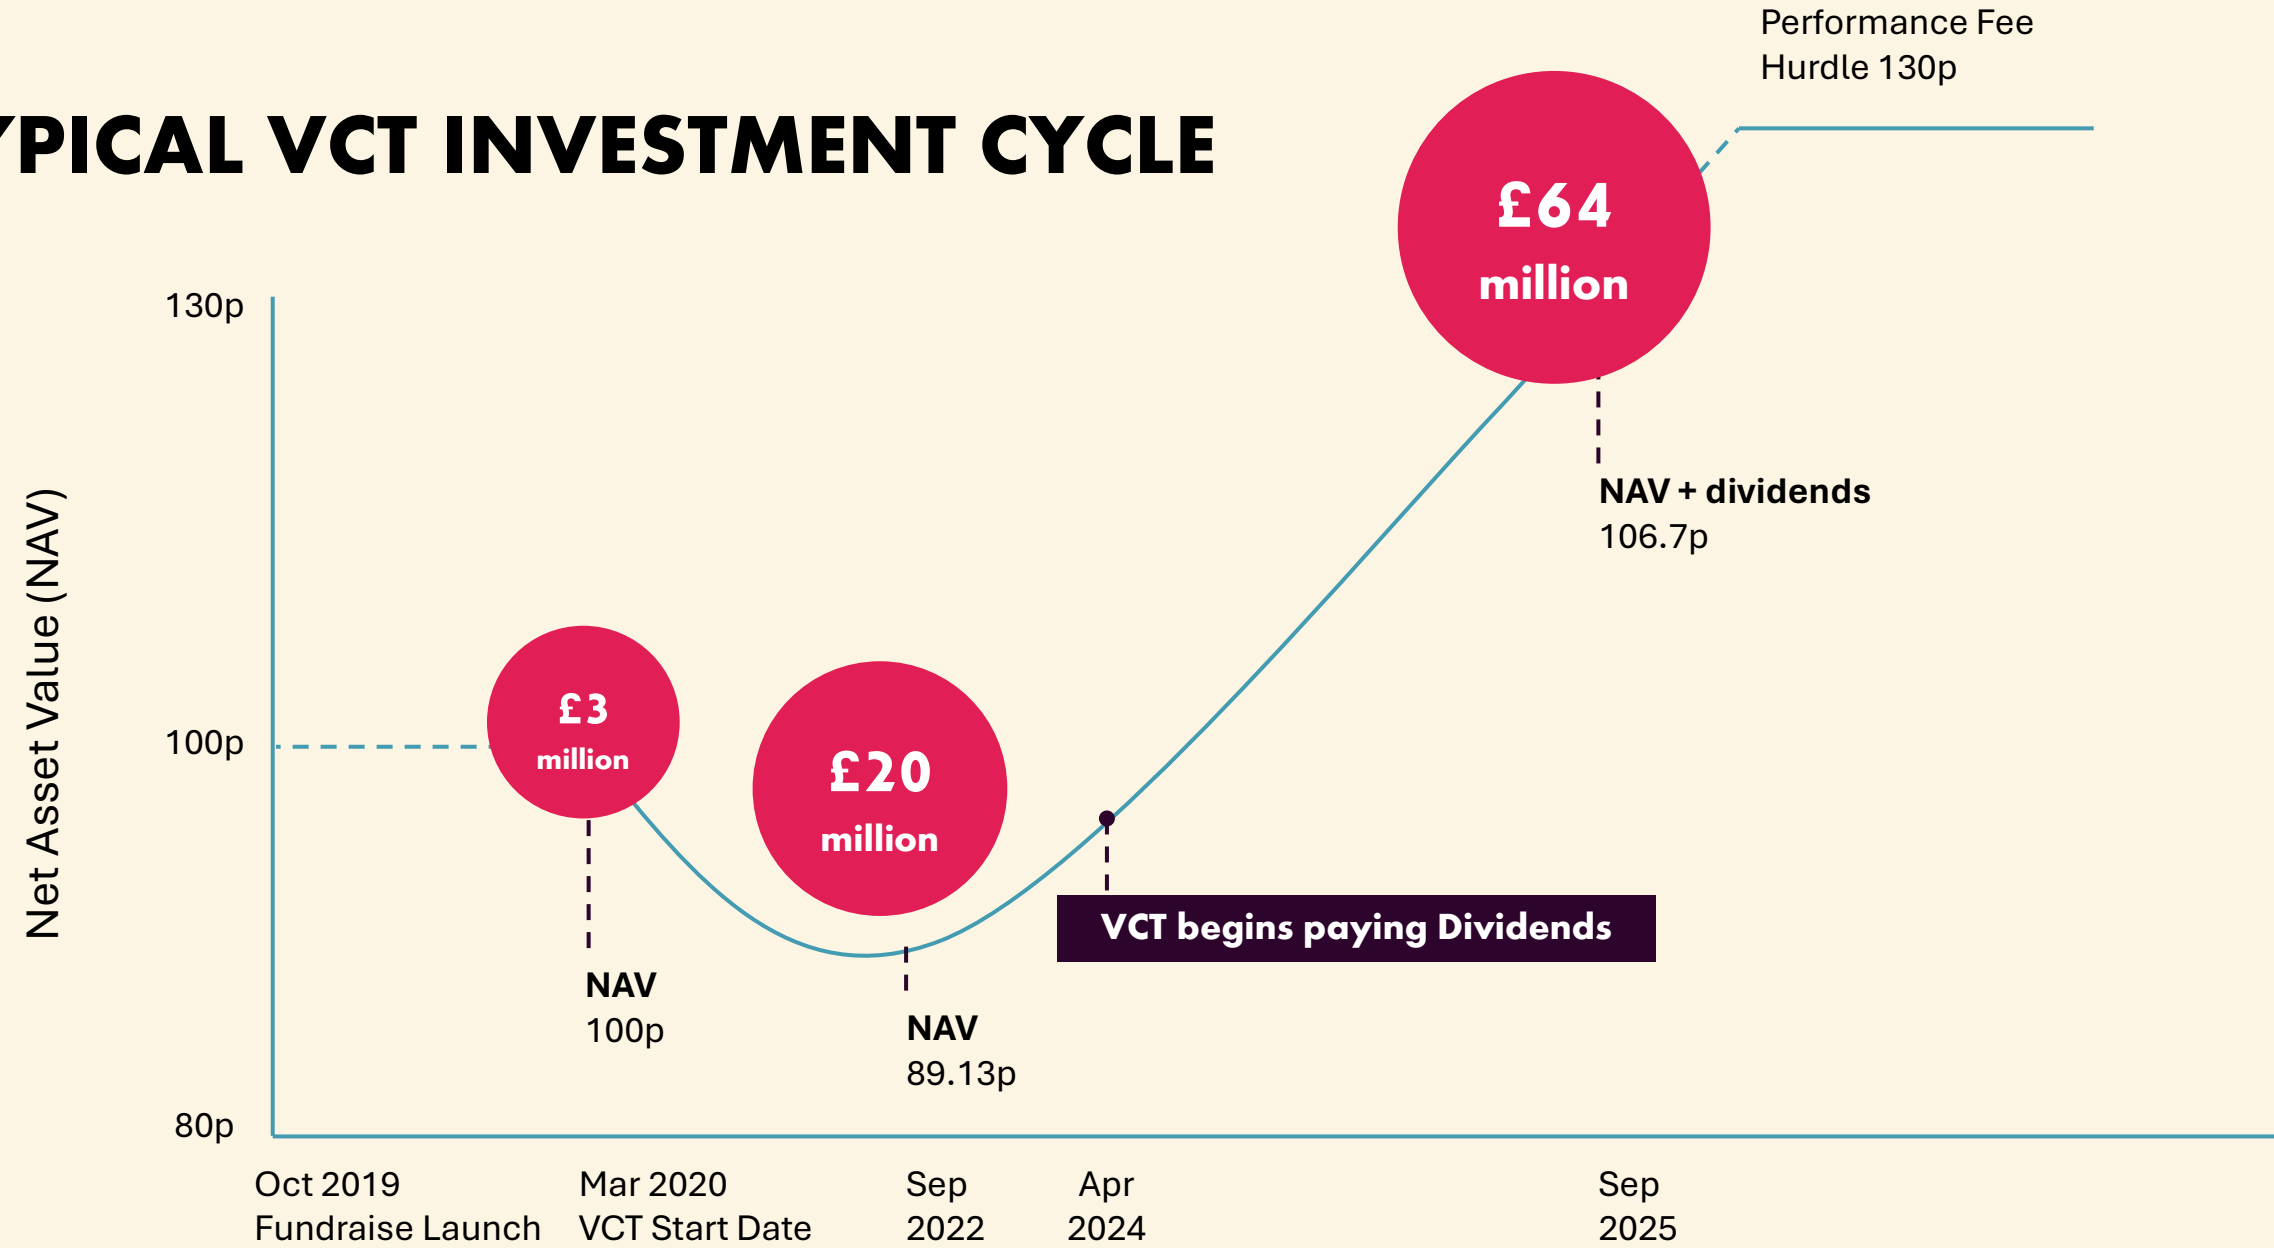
Performance Fee Hurdle 130p

PICAL VCT INVESTMENT CYCLE

£64 million

130p

NAV + dividends
106.7p

Net Asset Value (NAV)

100p

£3 million

£20 million

VCT begins paying Dividends

NAV
100p

NAV
89.13p

80p

Oct 2019
Fundraise Launch

Mar 2020
VCT Start Date

Sep
2022

Apr
2024

Sep
2025